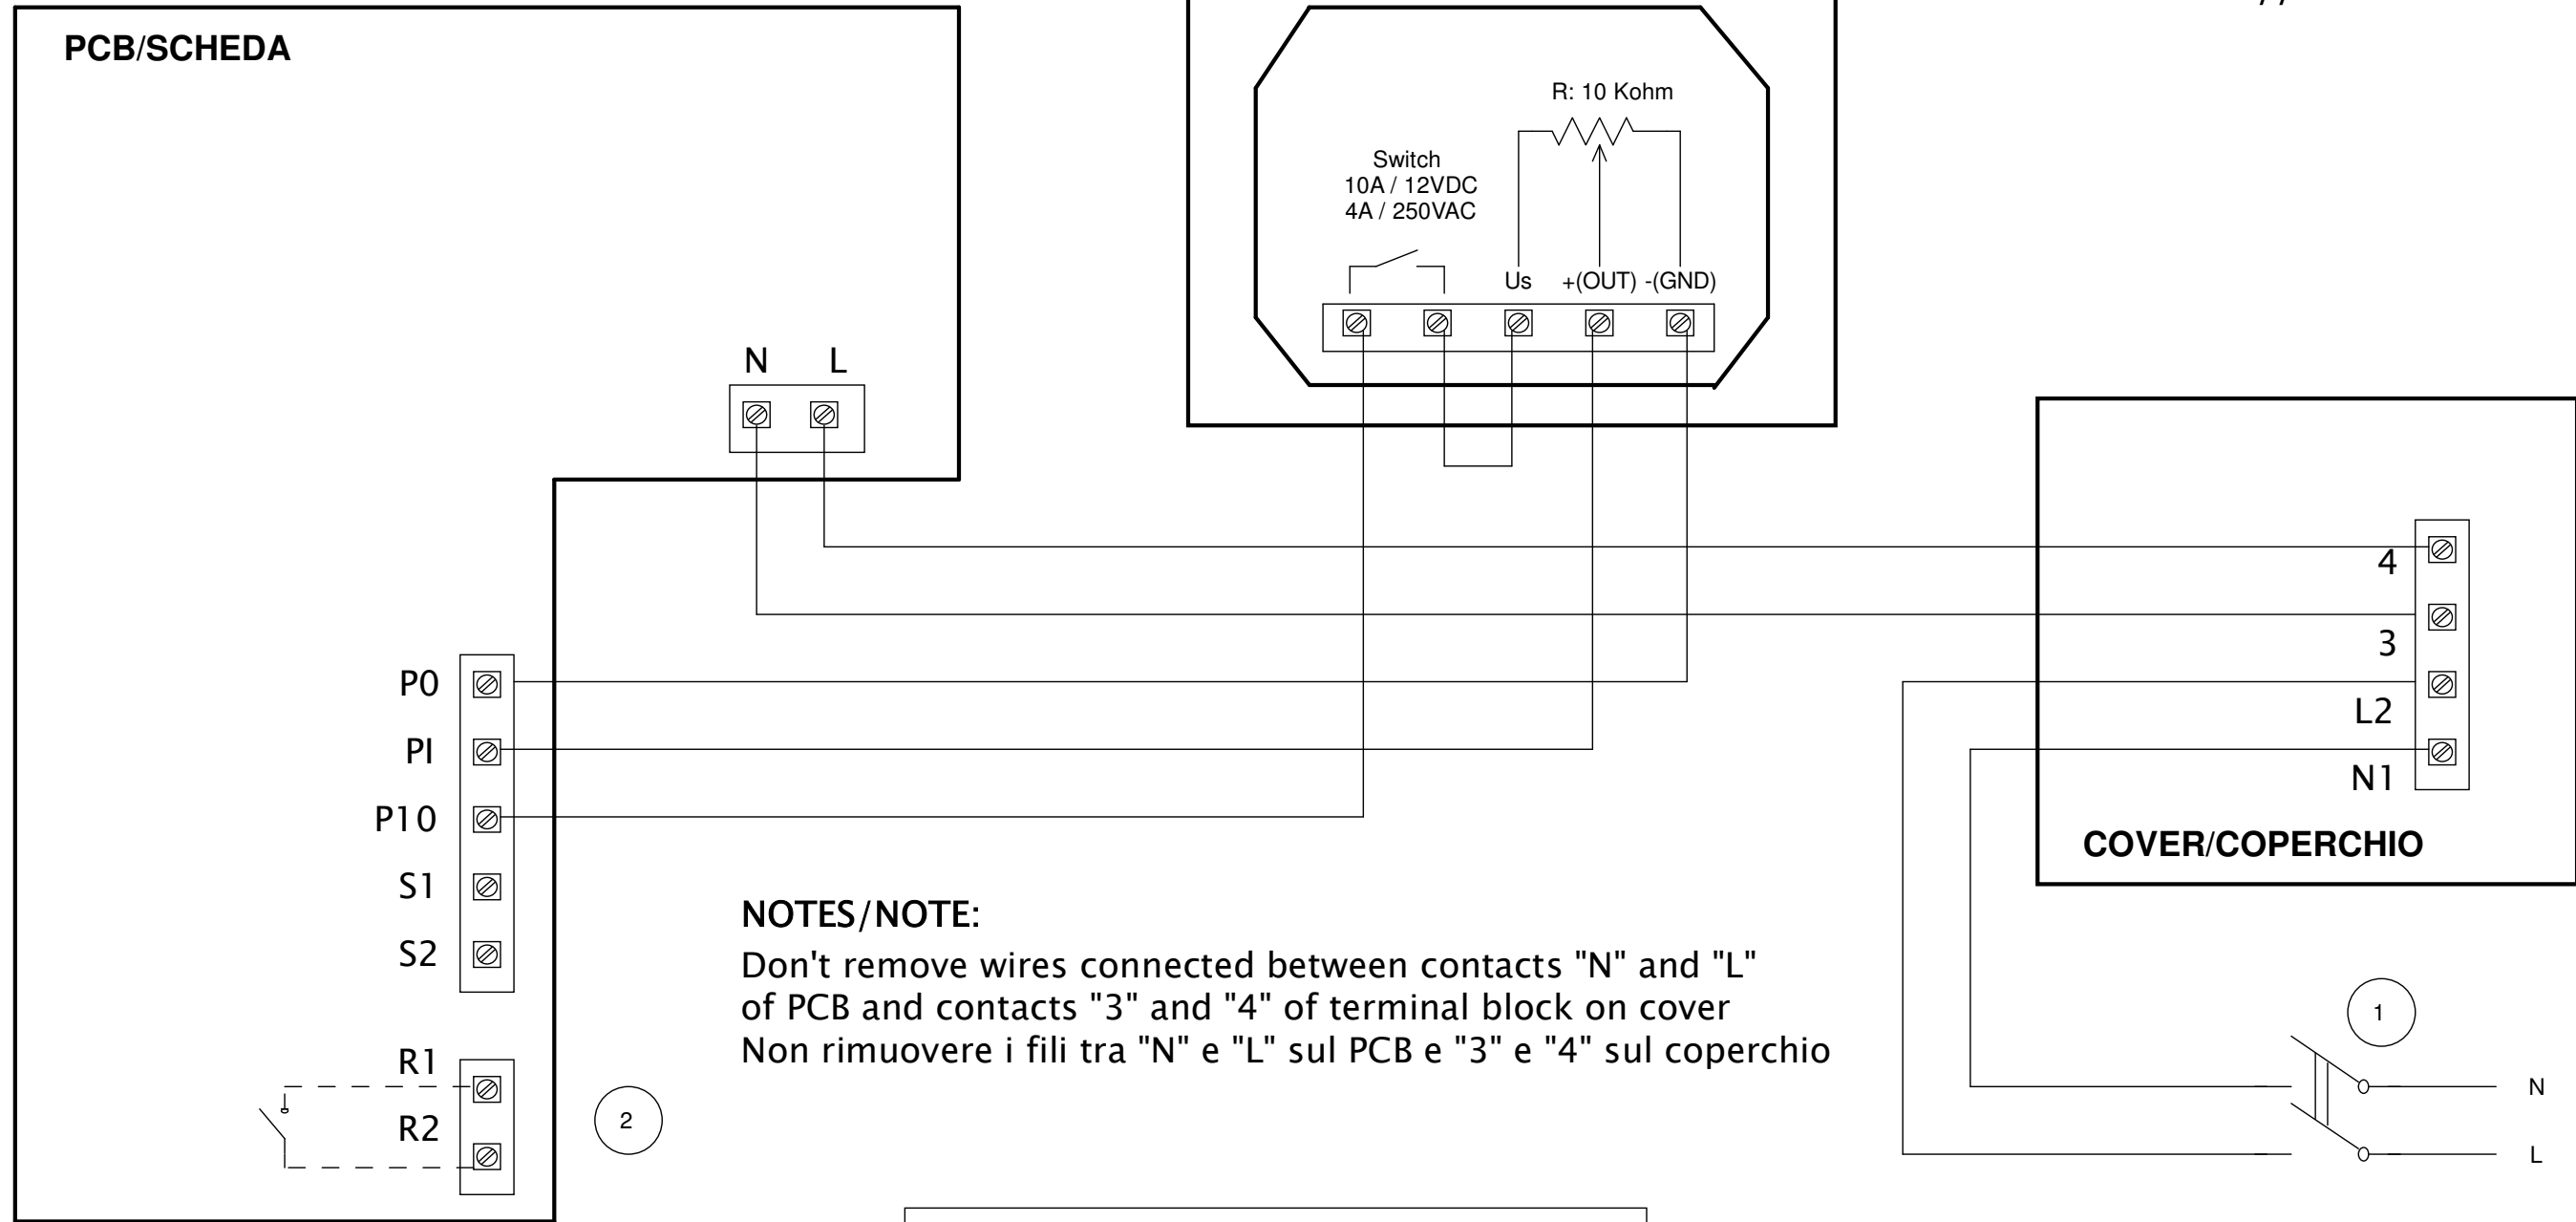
PCB/SCHEDA

R: 10 Kohm

Switch
10A / 12VDC
4A / 250VAC

Us +(OUT) -(GND)

N L

4
3
L2
N1

COVER/COPERCHIO

P0
PI
P10
S1
S2

R1
R2

2

1

N
L

NOTES/NOTE:
Don't remove wires connected between contacts "N" and "L" of PCB and contacts "3" and "4" of terminal block on cover
Non rimuovere i fili tra "N" e "L" sul PCB e "3" e "4" sul coperchio